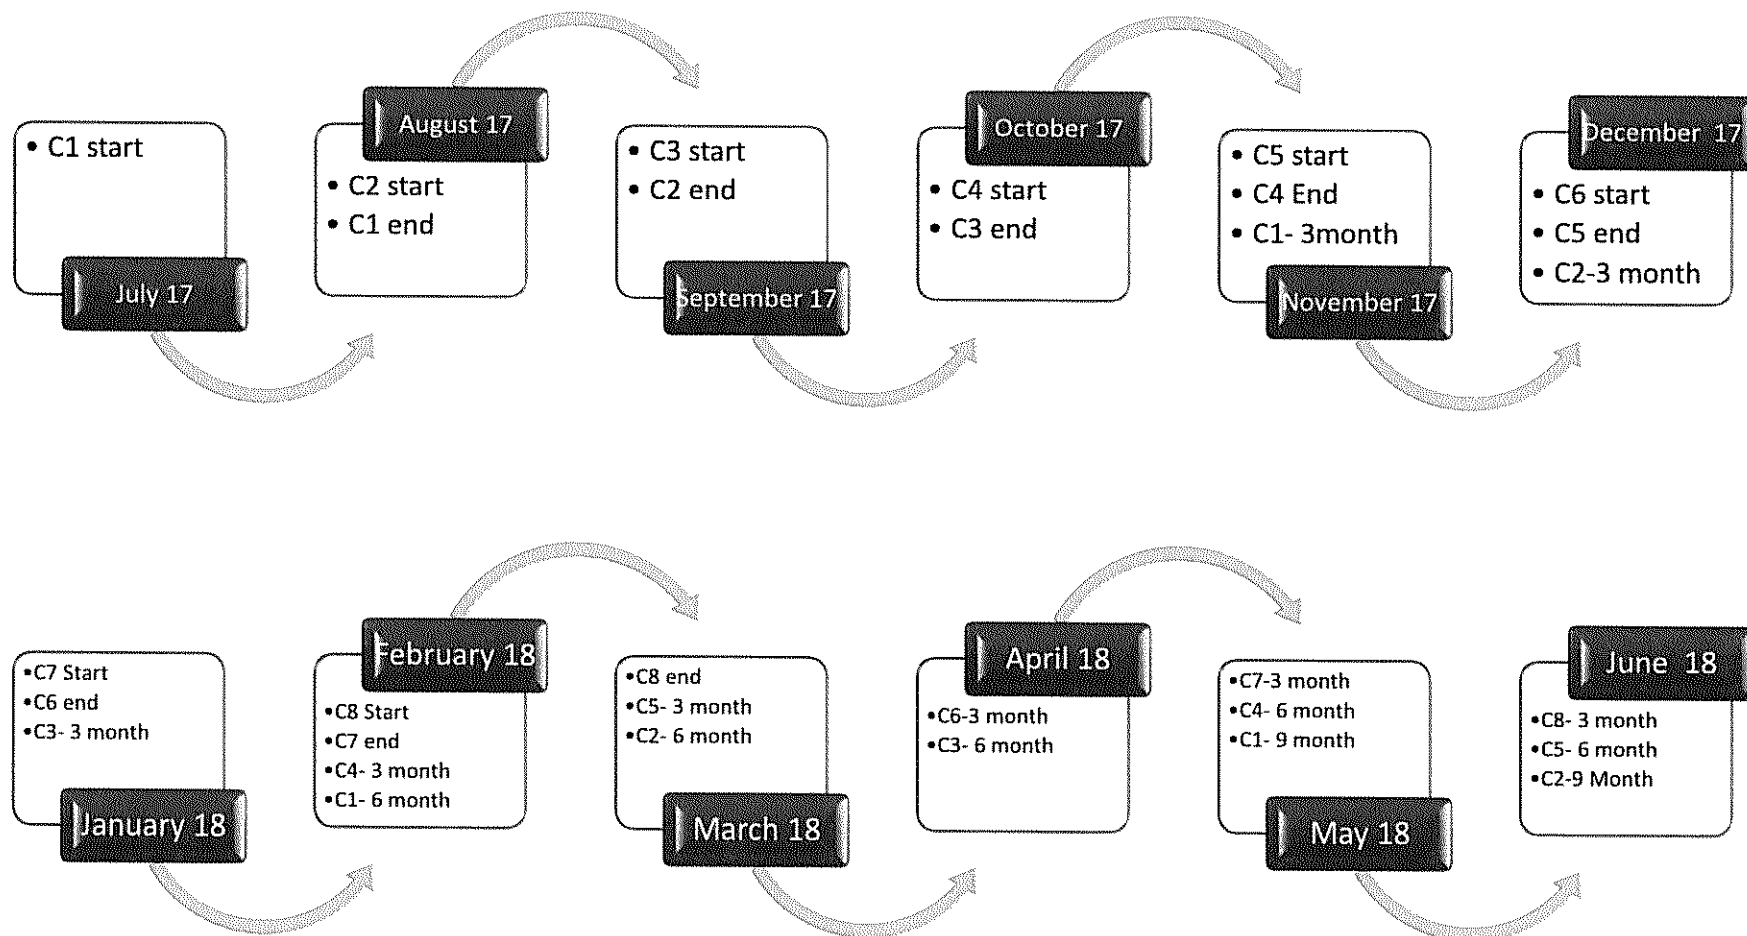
• C1 start

July 17

August 17

• C2 start
• C1 end

• C3 start
• C2 end

September 17

October 17

• C4 start
• C3 end

• C5 start
• C4 End
• C1- 3month

November 17

December 17

• C6 start
• C5 end
• C2-3 month

•C7 Start
•C6 end
•C3- 3 month

January 18

February 18

•C8 Start
•C7 end
•C4- 3 month
•C1- 6 month

•C8 end
•C5- 3 month
•C2- 6 month

March 18

April 18

•C6-3 month
•C3- 6 month

•C7-3 month
•C4- 6 month
•C1- 9 month

May 18

June 18

•C8- 3 month
•C5- 6 month
•C2-9 Month